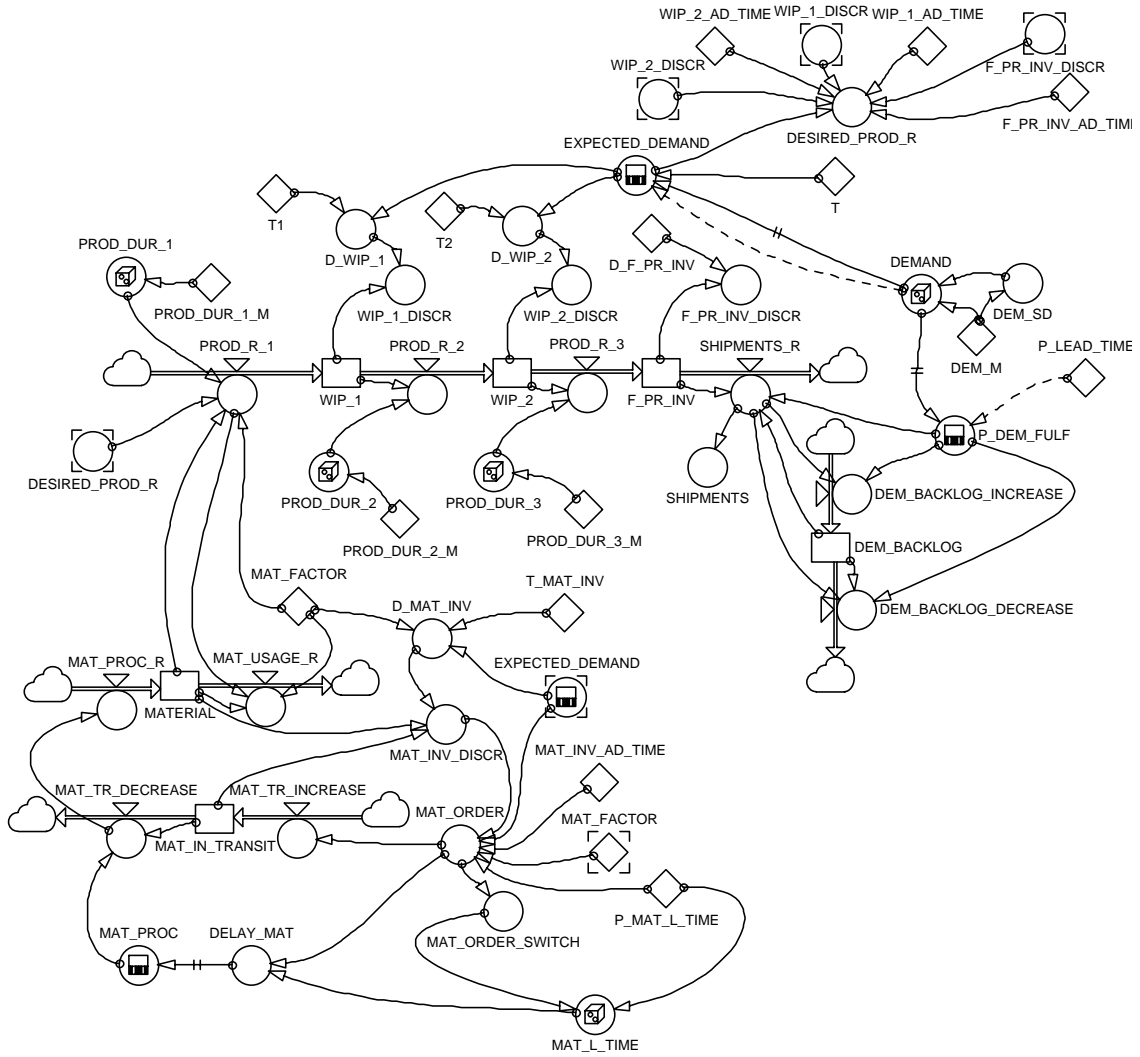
WIP_2_AD_TIME WIP_1_DISCR WIP_1_AD_TIME
WIP_2_DISCR
F_PR_INV_DISCR
DESIRED_PROD_R
F_PR_INV_AD_TIM
EXPECTED_DEMAND
T
T1
T2
D_WIP_1
D_WIP_2
PROD_DUR_1
PROD_DUR_1_M
WIP_1_DISCR
WIP_2_DISCR
D_F_PR_INV
F_PR_INV_DISCR
DEMAND
DEM_SD
DEM_M
P_LEAD_TIME
PROD_R_1
PROD_R_2
PROD_R_3
SHIPMENTS_R
WIP_1
WIP_2
F_PR_INV
P_DEM_FULF
DESIRED_PROD_R
SHIPMENTS
DEM_BACKLOG_INCREASE
PROD_DUR_2
PROD_DUR_3
PROD_DUR_2_M
PROD_DUR_3_M
DEM_BACKLOG
MAT_FACTOR
T_MAT_INV
D_MAT_INV
DEM_BACKLOG_DECREASE
EXPECTED_DEMAND
MAT_PROC_R
MAT_USAGE_R
MATERIAL
MAT_INV_DISCR
MAT_INV_AD_TIME
MAT_TR_DECREASE
MAT_TR_INCREASE
MAT_ORDER
MAT_FACTOR
MAT_IN_TRANSIT
P_MAT_L_TIME
MAT_ORDER_SWITCH
MAT_PROC
DELAY_MAT
MAT_L_TIME